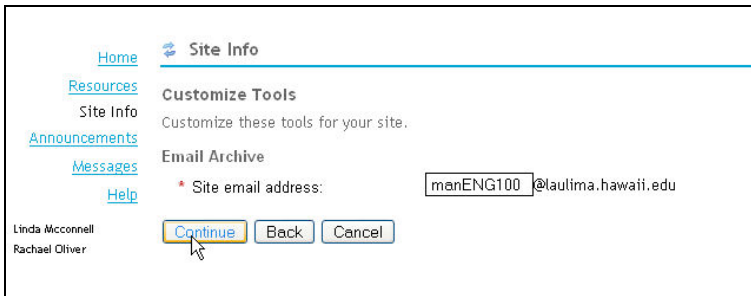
Home
Resources
Site Info
Announcements
Messages
Help

Linda Mcconnell
Rachael Oliver

Site Info

Customize Tools

Customize these tools for your site.

Email Archive

* Site email address: manENG100 @laulima.hawaii.edu

Continue Back Cancel